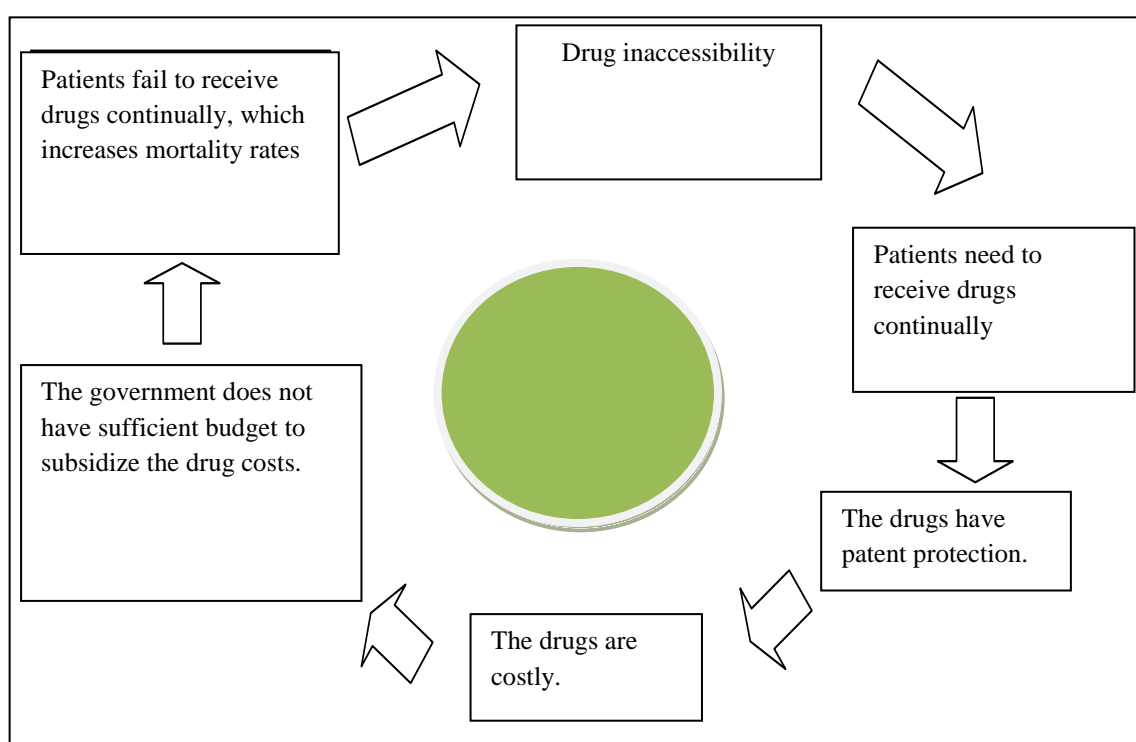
Patients fail to receive drugs continually, which increases mortality rates

Drug inaccessibility

Patients need to receive drugs continually

The drugs have patent protection.

The drugs are costly.

The government does not have sufficient budget to subsidize the drug costs.